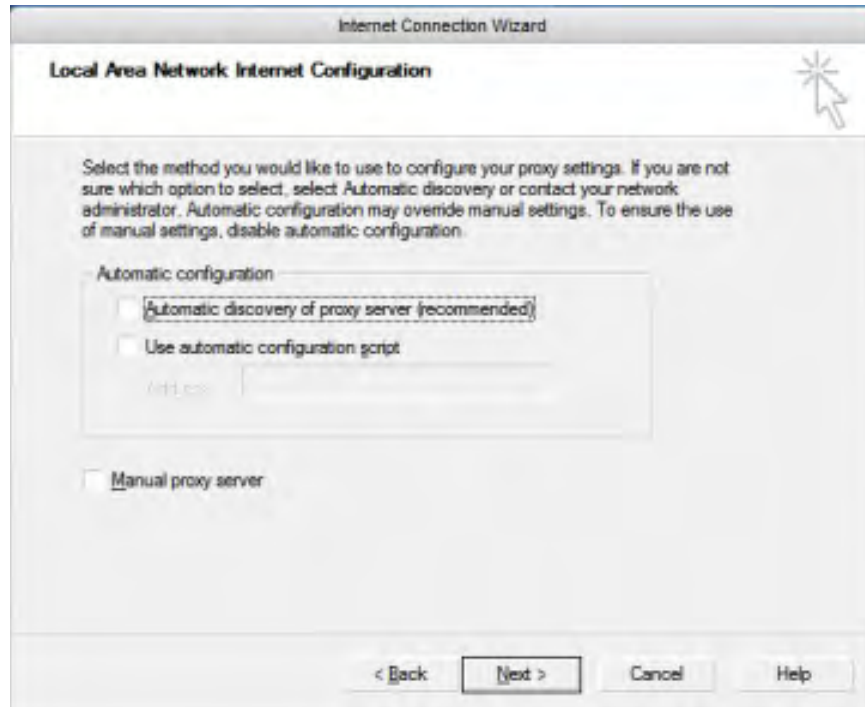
Internet Connection Wizard

Local Area Network Internet Configuration

Select the method you would like to use to configure your proxy settings. If you are not sure which option to select, select Automatic discovery or contact your network administrator. Automatic configuration may override manual settings. To ensure the use of manual settings, disable automatic configuration.

Automatic configuration

Automatic discovery of proxy server (recommended)

Use automatic configuration script

Address

Manual proxy server

< Back

Next >

Cancel

Help